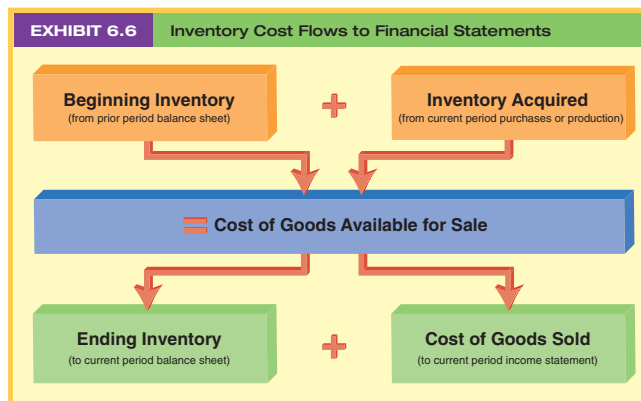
EXHIBIT 6.6 Inventory Cost Flows to Financial Statements

Beginning Inventory
(from prior period balance sheet)

+

Inventory Acquired
(from current period purchases or production)

= Cost of Goods Available for Sale

Ending Inventory
(to current period balance sheet)

+

Cost of Goods Sold
(to current period income statement)